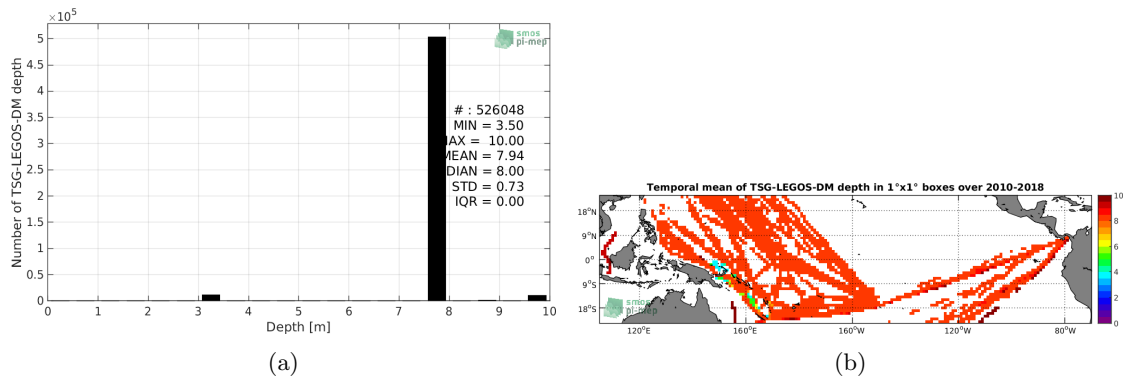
$\times10^5$

smos pi-mep

Number of TSG-LEGOS-DM depth

5
4.5
4
3.5
3
2.5
2
1.5
1
0.5
0

# : 526048
MIN = 3.50
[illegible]AX = 10.00
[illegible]MEAN = 7.94
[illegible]DIAN = 8.00
STD = 0.73
IQR = 0.00

0 1 2 3 4 5 6 7 8 9 10

Depth [m]

(a)

Temporal mean of TSG-LEGOS-DM depth in 1°x1° boxes over 2010-2018

18°N
9°N
0°
9°S
18°S

120°E 160°E 160°W 120°W 80°W

smos pi-mep

10
8
6
4
2
0

(b)